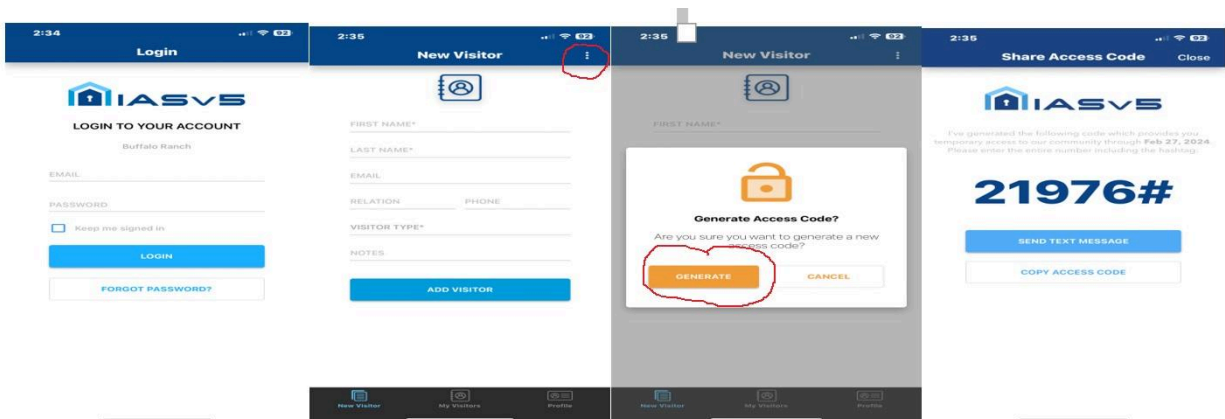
2:34
Login

IASV5

LOGIN TO YOUR ACCOUNT

Buffalo Ranch

EMAIL

PASSWORD

Keep me signed in

LOGIN

FORGOT PASSWORD?

2:35
New Visitor

FIRST NAME*

LAST NAME*

EMAIL

RELATION

PHONE

VISITOR TYPE*

NOTES

ADD VISITOR

New Visitor
My Visitors
Profile

2:35
New Visitor

FIRST NAME*

Generate Access Code?

Are you sure you want to generate a new access code?

GENERATE

CANCEL

New Visitor
My Visitors
Profile

2:35
Share Access Code
Close

IASV5

I've generated the following code which provides you temporary access to our community through Feb 27, 2024. Please enter the entire number including the hashtag.

21976#

SEND TEXT MESSAGE

COPY ACCESS CODE